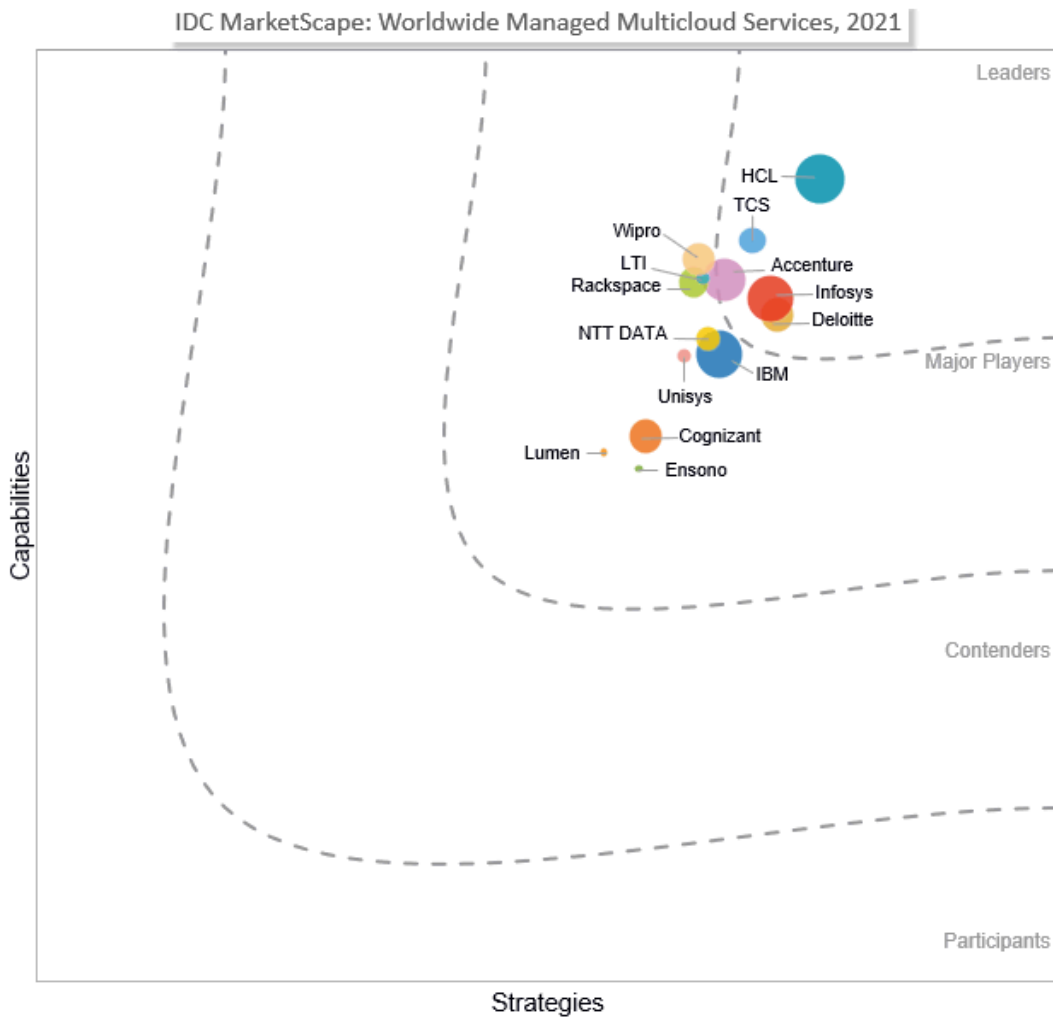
IDC MarketScape: Worldwide Managed Multicloud Services, 2021

Leaders

HCL
TCS
Wipro
LTI
Accenture
Rackspace
Infosys
Deloitte
NTT DATA
Major Players
IBM
Unisys
Cognizant
Lumen
Ensono

Capabilities

Contenders

Participants

Strategies